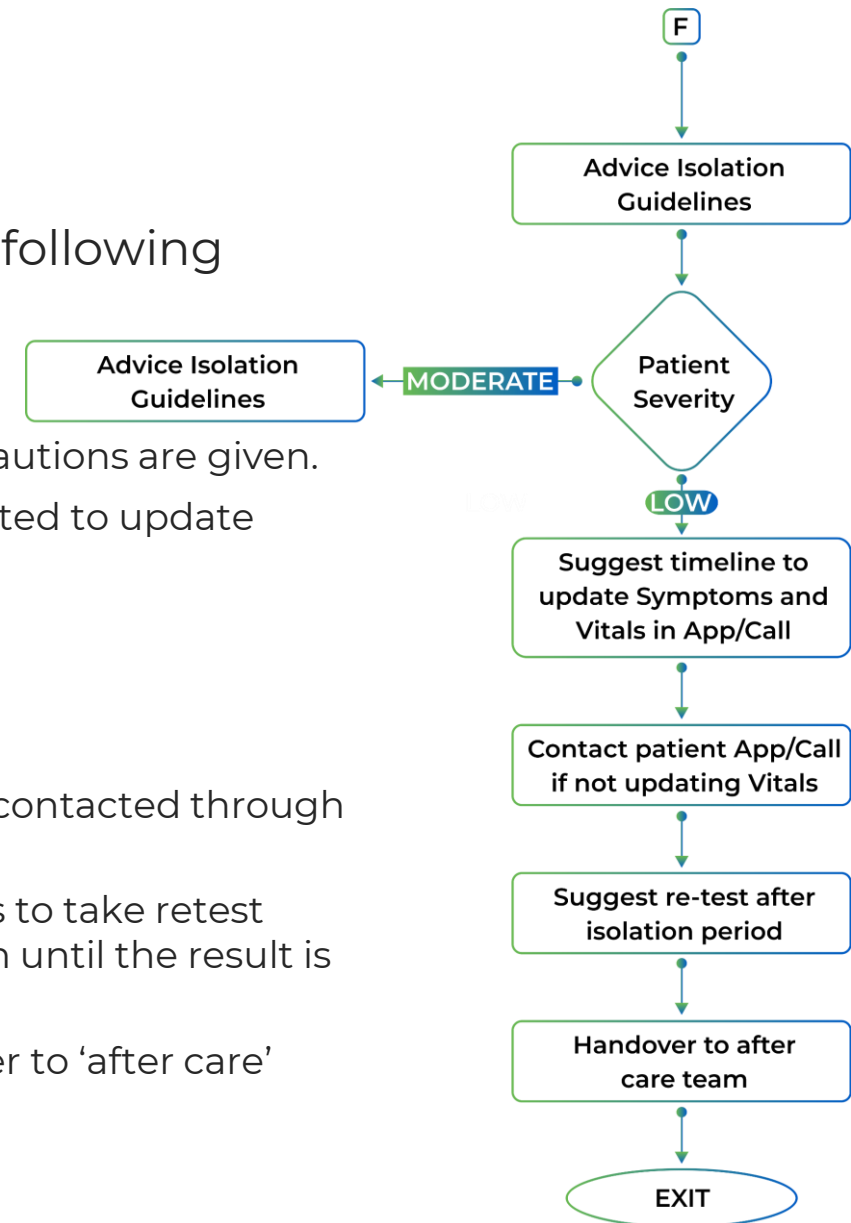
following

autions are given.

ted to update

contacted through

s to take retest
n until the result is

er to 'after care'

F

Advice Isolation Guidelines

Patient Severity

MODERATE

Advice Isolation Guidelines

LOW

Suggest timeline to update Symptoms and Vitals in App/Call

Contact patient App/Call if not updating Vitals

Suggest re-test after isolation period

Handover to after care team

EXIT